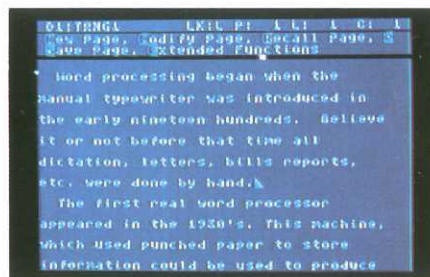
D:LTRNGL LX:L P: 1 L: 1 C: 1
New Page, Modify Page, Recall Page, Save Page, Extended Functions

Word processing began when the manual typewriter was introduced in the early nineteen hundreds. Believe it or not before that time all dictation, letters, bills reports, etc. were done by hand.

The first real word processor appeared in the 1930's. This machine, which used punched paper to store information could be used to produce